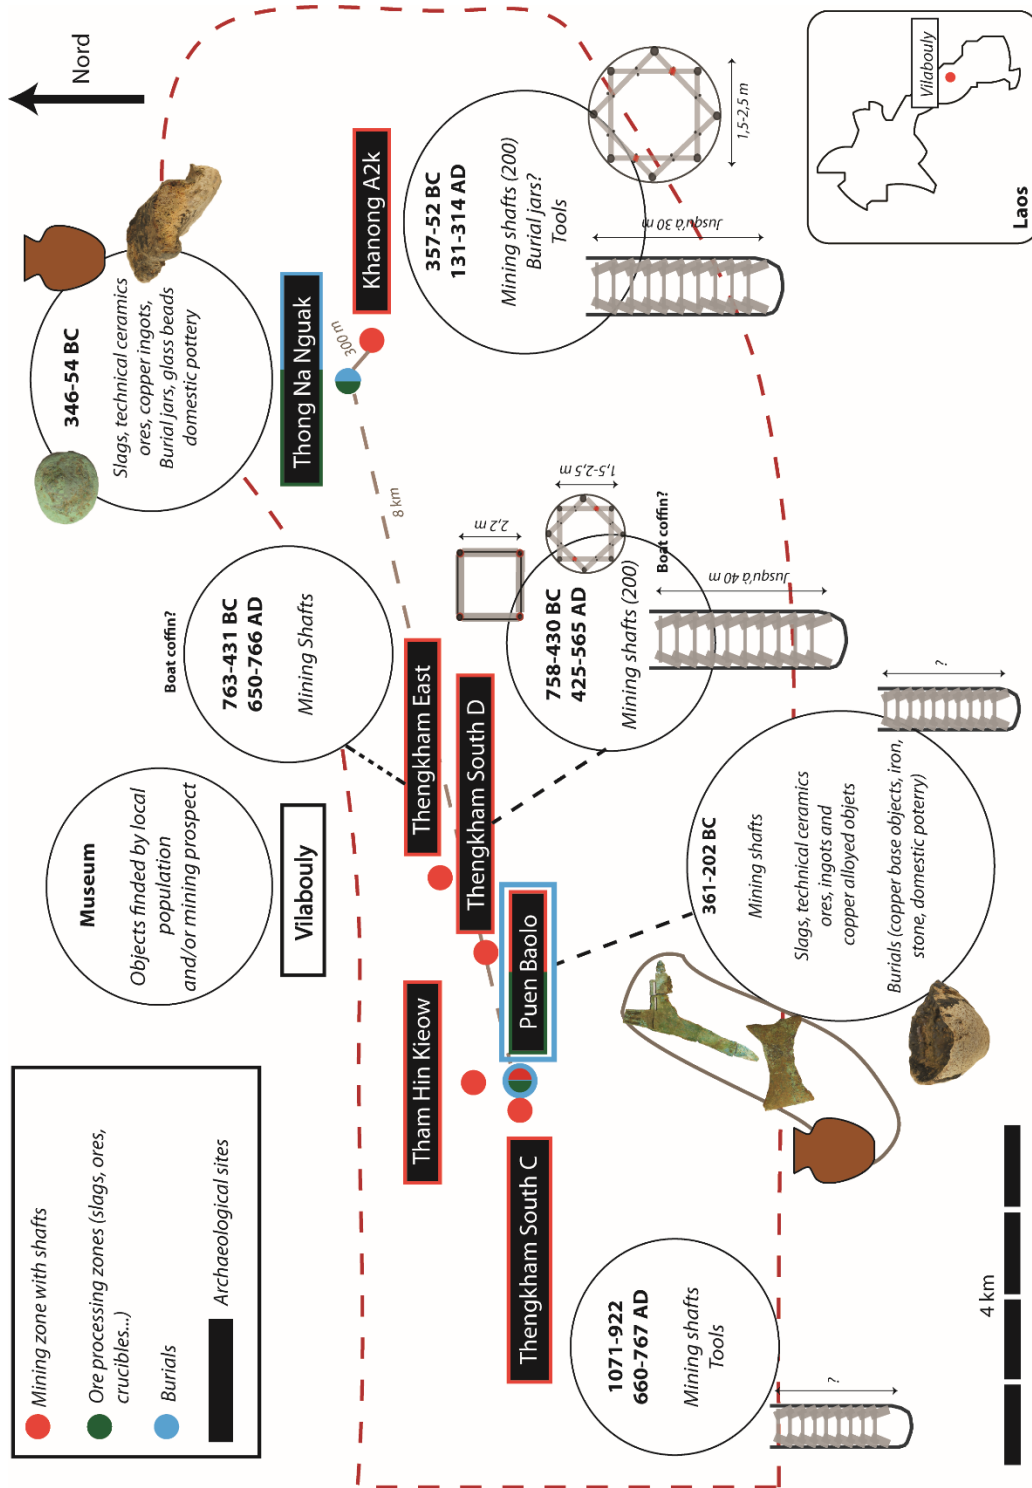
Nord

Vilabouly

Laos

Khanong A2k

357-52 BC
131-314 AD

Mining shafts (200)
Burial jars?
Tools

1,5-2,5 m

Jusqu'à 30 m

346-54 BC

Slags, technical ceramics
ores, copper ingots,
Burial jars, glass beads
domestic pottery

Thong Na Nguak

300 m

8 km

2,2 m

1,5-2,5 m

Boat coffin?

Jusqu'à 40 m

758-430 BC
425-565 AD

Mining shafts (200)

Boat coffin?

763-431 BC
650-766 AD

Mining Shafts

Thengkham East

Thengkham South D

?

361-202 BC

Mining shafts

Slags, technical ceramics
ores, ingots and
copper alloyed objets

Burials (copper base objects, iron,
stone, domestic pottery)

Museum

Objects finded by local
population
and/or mining prospect

Vilabouly

Puen Baolo

Tham Hin Kieow

Thengkham South C

1071-922
660-767 AD

Mining shafts
Tools

?

Mining zone with shafts

Ore processing zones (slags, ores,
crucibles...)

Burials

Archaeological sites

4 km